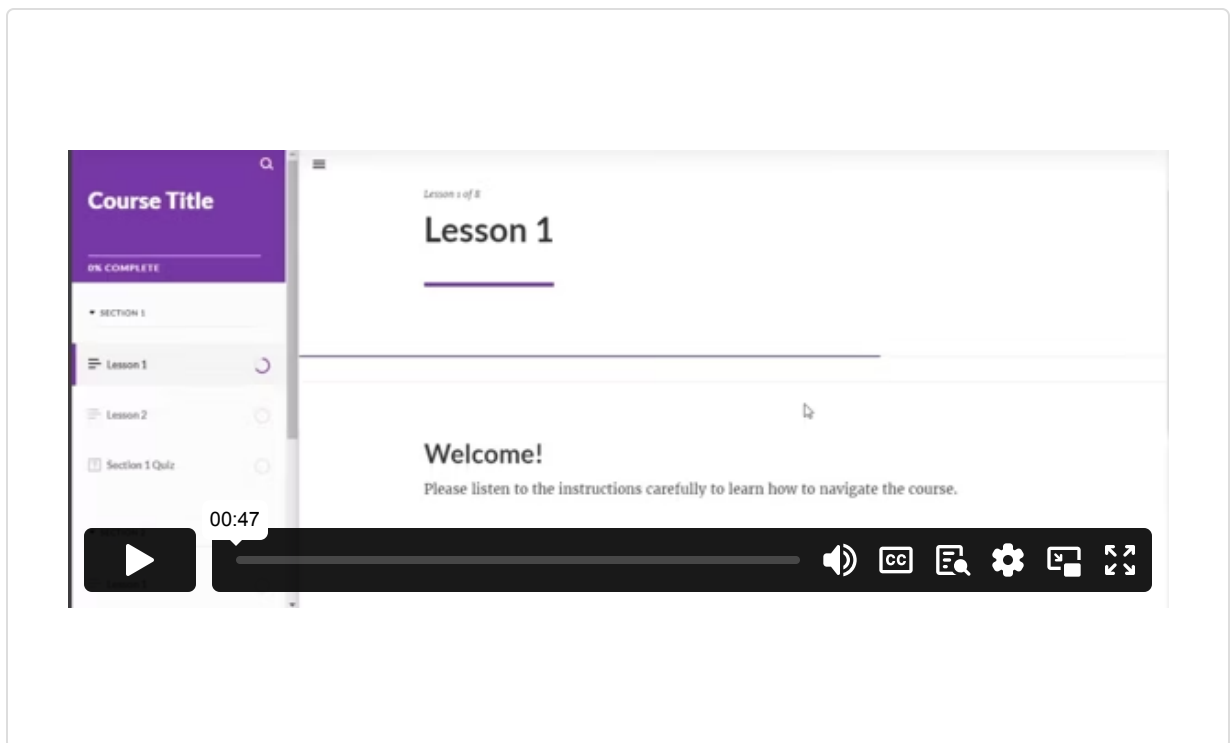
Course Title

0% COMPLETE

SECTION 1

Lesson 1

Lesson 2

Section 1 Quiz

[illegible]

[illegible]

Lesson 1 of 8

Lesson 1

Welcome!

Please listen to the instructions carefully to learn how to navigate the course.

00:47

CC